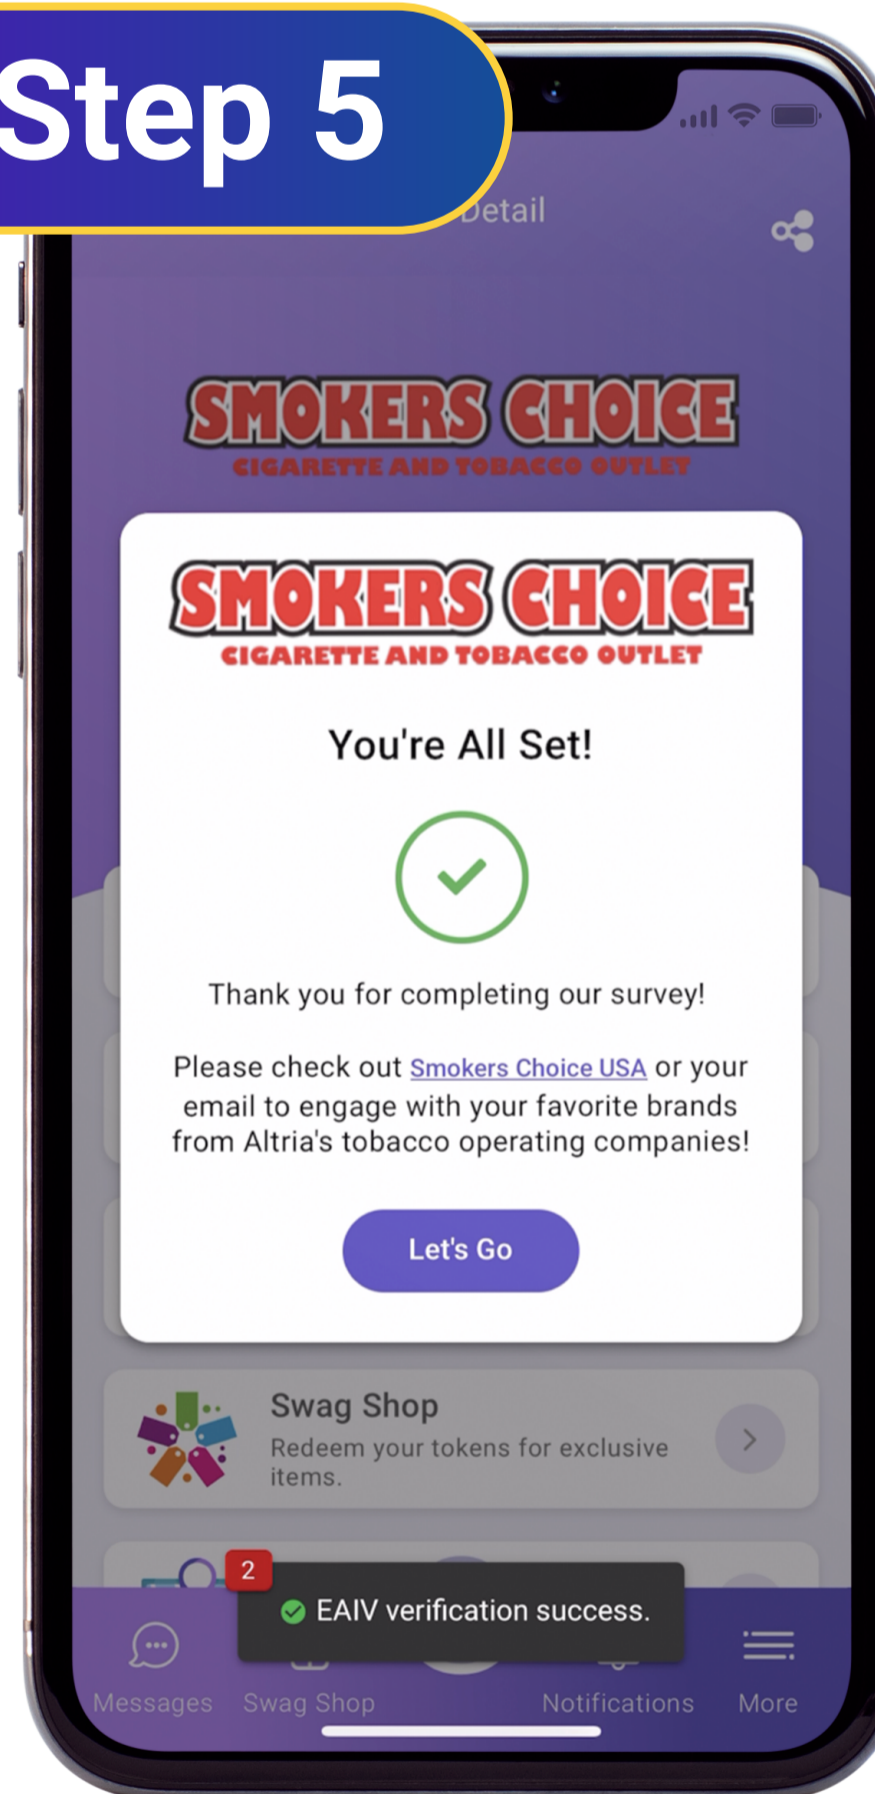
Step 5

Detail

SMOKERS CHOICE
CIGARETTE AND TOBACCO OUTLET

SMOKERS CHOICE
CIGARETTE AND TOBACCO OUTLET

You're All Set!

Thank you for completing our survey!

Please check out Smokers Choice USA or your email to engage with your favorite brands from Altria's tobacco operating companies!

Let's Go

Swag Shop
Redeem your tokens for exclusive items.

2

EAIV verification success.

Messages Swag Shop Notifications More